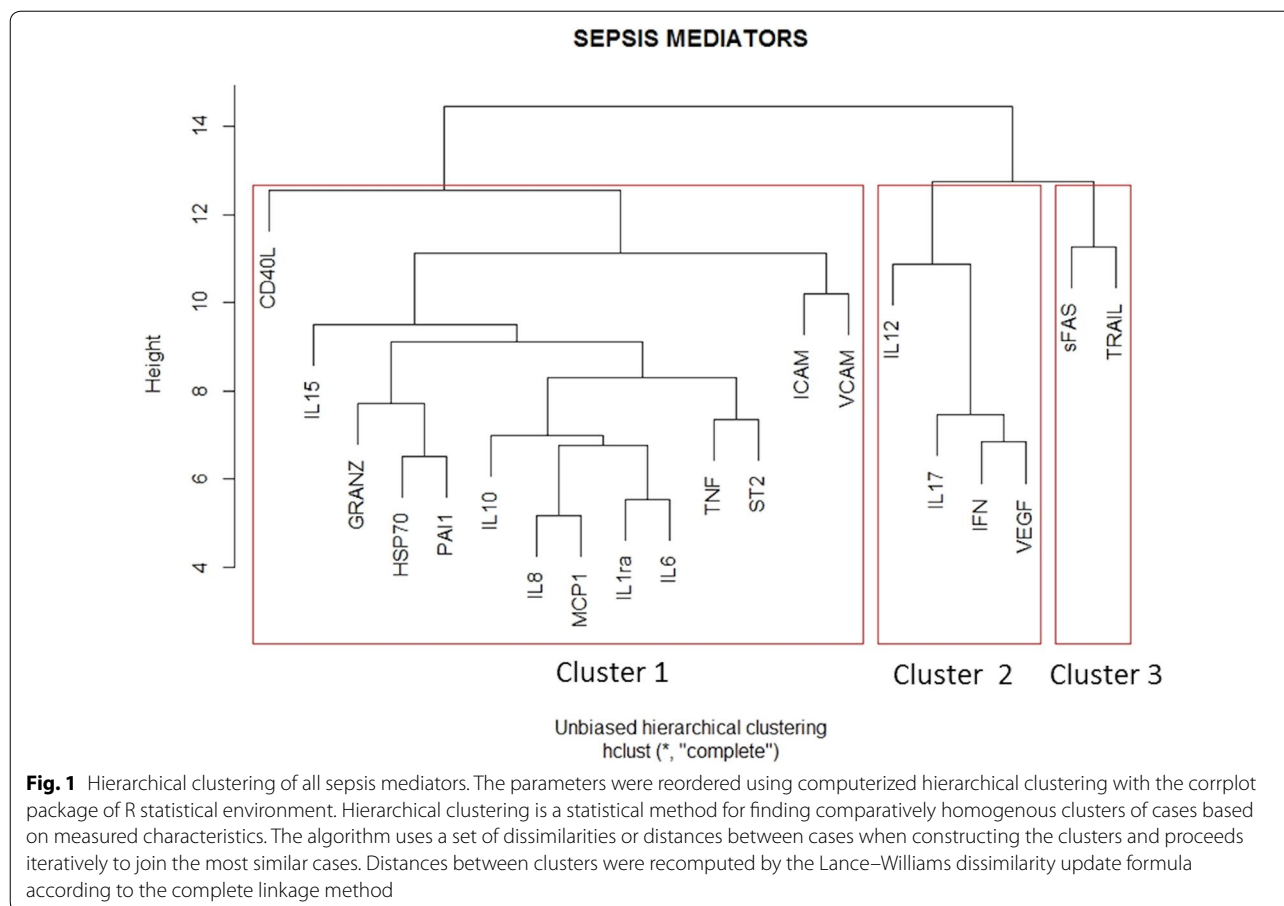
SEPSIS MEDIATORS

14
12
10
8
6
4

Height

CD40L
IL15
GRANZ
HSP70
PAI1
IL10
IL8
MCP1
IL1ra
IL6
TNF
ST2
ICAM
VCAM
IL12
IL17
IFN
VEGF
sFAS
TRAIL

Cluster 1
Cluster 2
Cluster 3

Unbiased hierarchical clustering
hclust (*, "complete")

**Fig. 1** Hierarchical clustering of all sepsis mediators. The parameters were reordered using computerized hierarchical clustering with the corrplot package of R statistical environment. Hierarchical clustering is a statistical method for finding comparatively homogenous clusters of cases based on measured characteristics. The algorithm uses a set of dissimilarities or distances between cases when constructing the clusters and proceeds iteratively to join the most similar cases. Distances between clusters were recomputed by the Lance–Williams dissimilarity update formula according to the complete linkage method